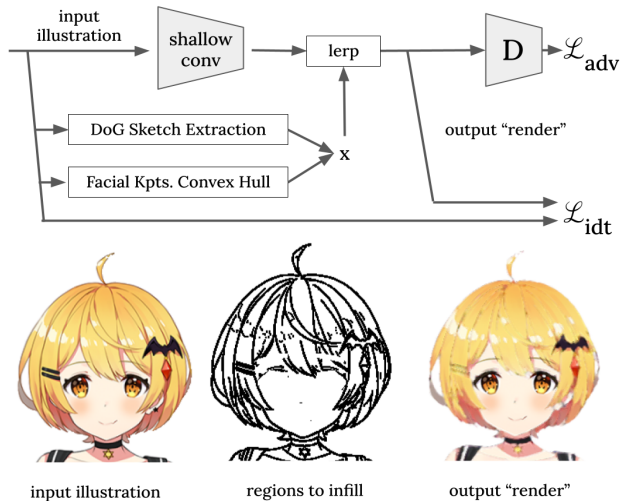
input illustration

shallow conv

lerp

D

$\mathcal{L}_{\text{adv}}$

DoG Sketch Extraction

Facial Kpts. Convex Hull

x

output "render"

$\mathcal{L}_{\text{idt}}$

input illustration

regions to infill

output "render"